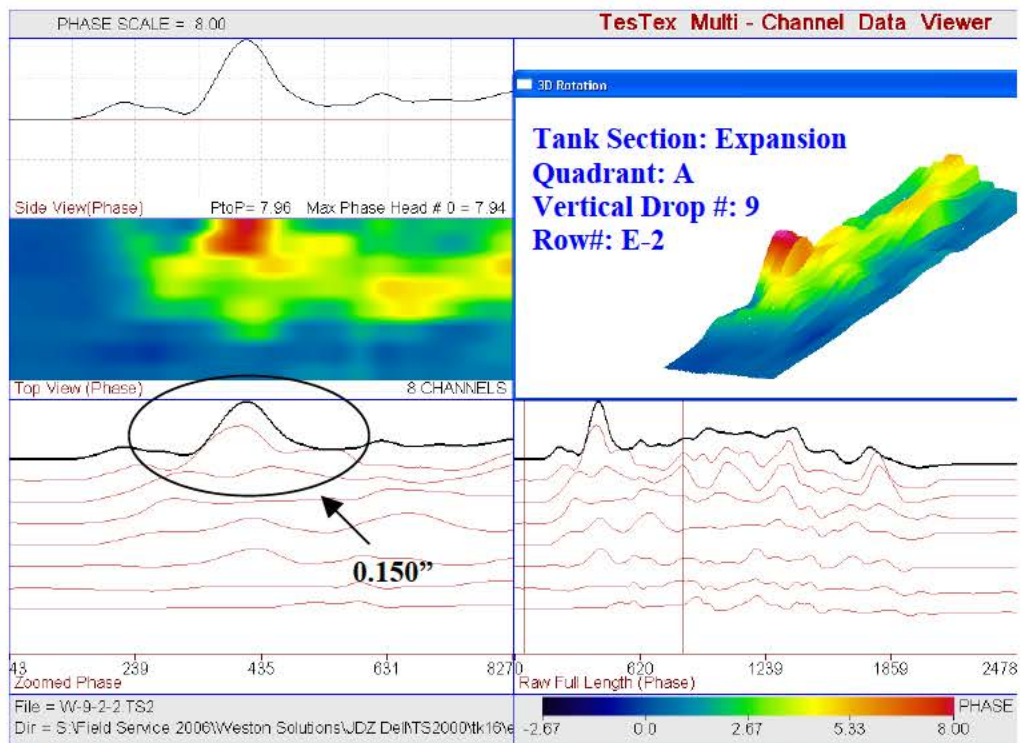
PHASE SCALE = 8.00

TesTex Multi - Channel Data Viewer

3D Rotation

Tank Section: Expansion
Quadrant: A
Vertical Drop #: 9
Row#: E-2

Side View(Phase)

PtoP= 7.96 Max Phase Head # 0 = 7.94

Top View (Phase)

8 CHANNELS

0.150”

43 239 435 631 827

Zoomed Phase

0 620 1239 1859 2478

Raw Full Length (Phase)

File = W-9-2-2.TS2

Dir = S:\Field Service 2006\Weston Solutions\JDZ Del\TS2000\tk16\e

PHASE

-2.67 0.0 2.67 5.33 8.00